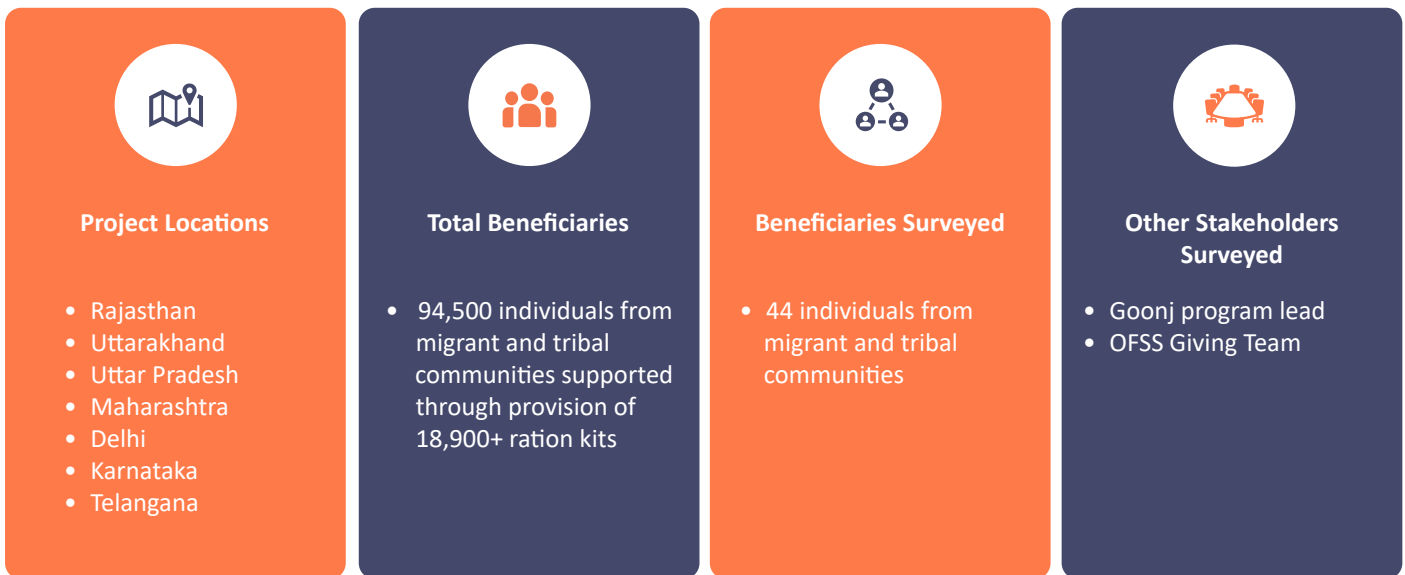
Project Locations

- Rajasthan
- Uttarakhand
- Uttar Pradesh
- Maharashtra
- Delhi
- Karnataka
- Telangana

Total Beneficiaries

- 94,500 individuals from migrant and tribal communities supported through provision of 18,900+ ration kits

Beneficiaries Surveyed

- 44 individuals from migrant and tribal communities

Other Stakeholders Surveyed

- Goonj program lead
- OFSS Giving Team